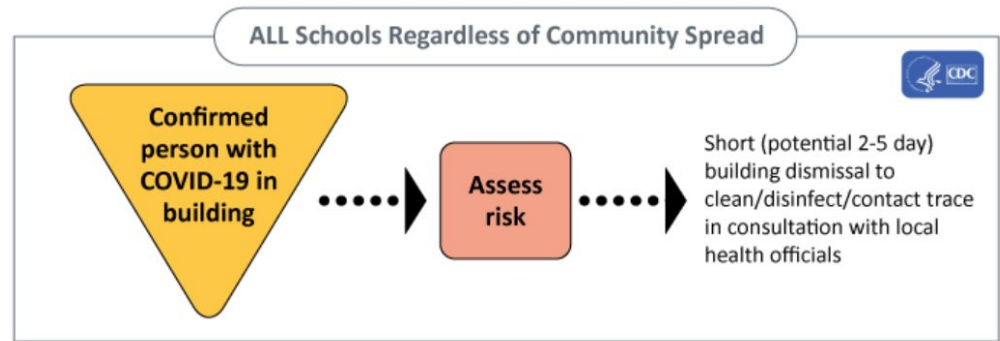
ALL Schools Regardless of Community Spread

CDC

Confirmed person with COVID-19 in building

Assess risk

Short (potential 2-5 day) building dismissal to clean/disinfect/contact trace in consultation with local health officials